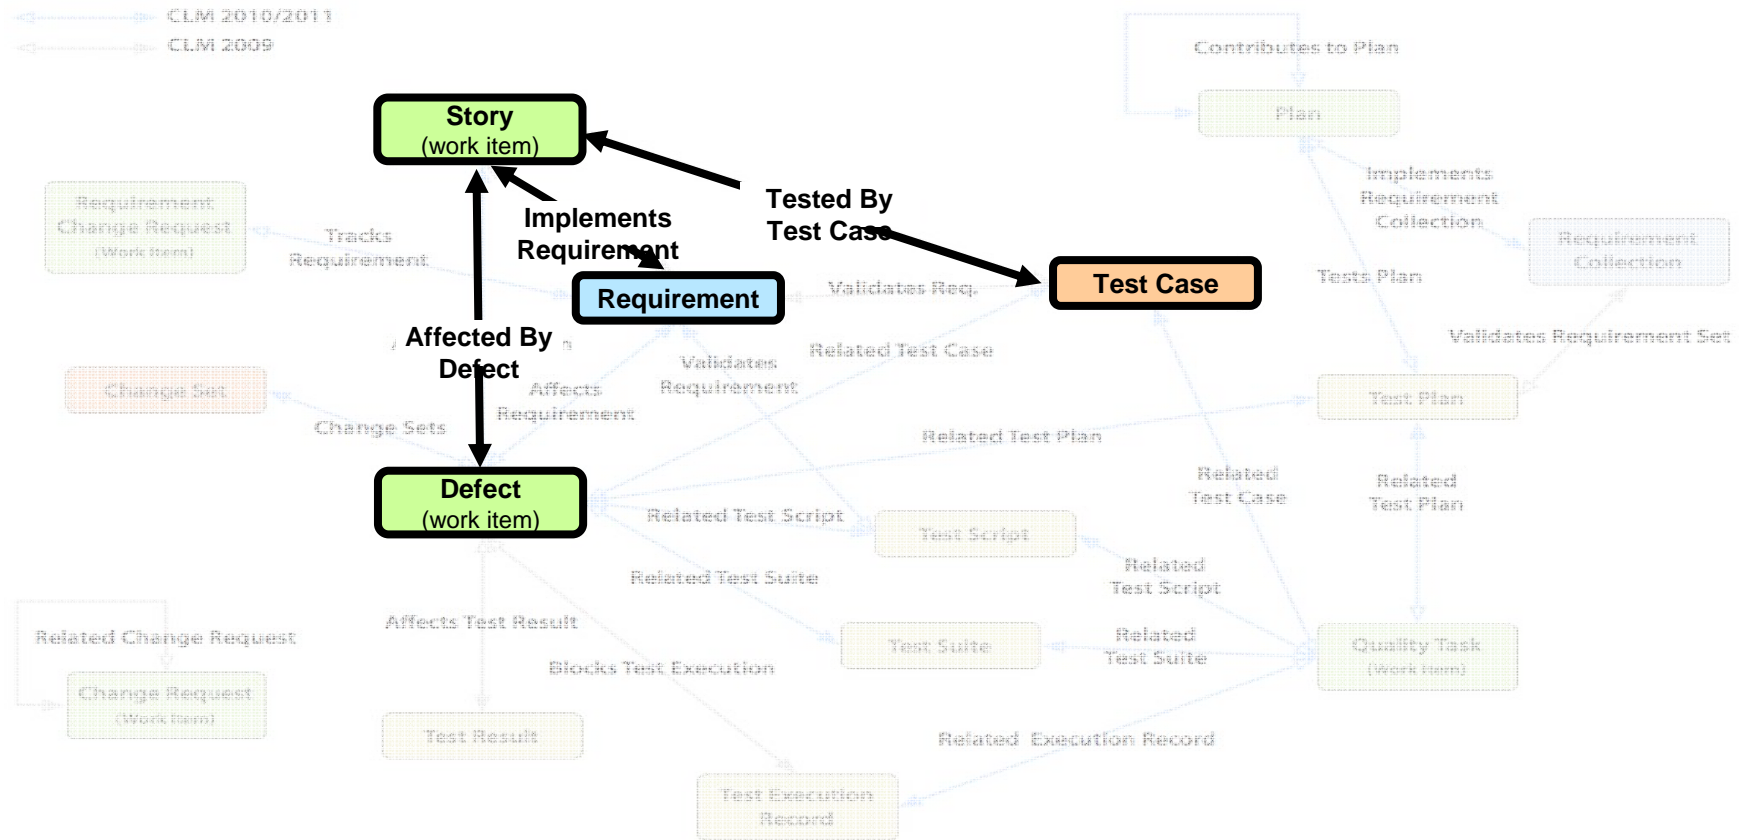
CLM 2010/2011
CLM 2009

Contributes to Plan

Plan

Story
(work item)

Implements Requirement Collection

Requirement Change Request (Work Item)

Tracks Requirement

Implements Requirement

Tested By Test Case

Requirement Collection

Requirement

Validates Req.

Test Case

Tests Plan

Validates Requirement Set

Affected By Defect

Change Set

Validates Requirement

Related Test Case

Affects Requirement

Test Plan

Change Sets

Related Test Plan

Related Test Case

Related Test Plan

Defect
(work item)

Related Test Script

Test Script

Related Test Script

Related Test Suite

Related Change Request

Affects Test Result

Test Suite

Related Test Suite

Quality Task (Work Item)

Change Request (Work Item)

Blocks Test Execution

Test Result

Related Execution Record

Test Execution Record